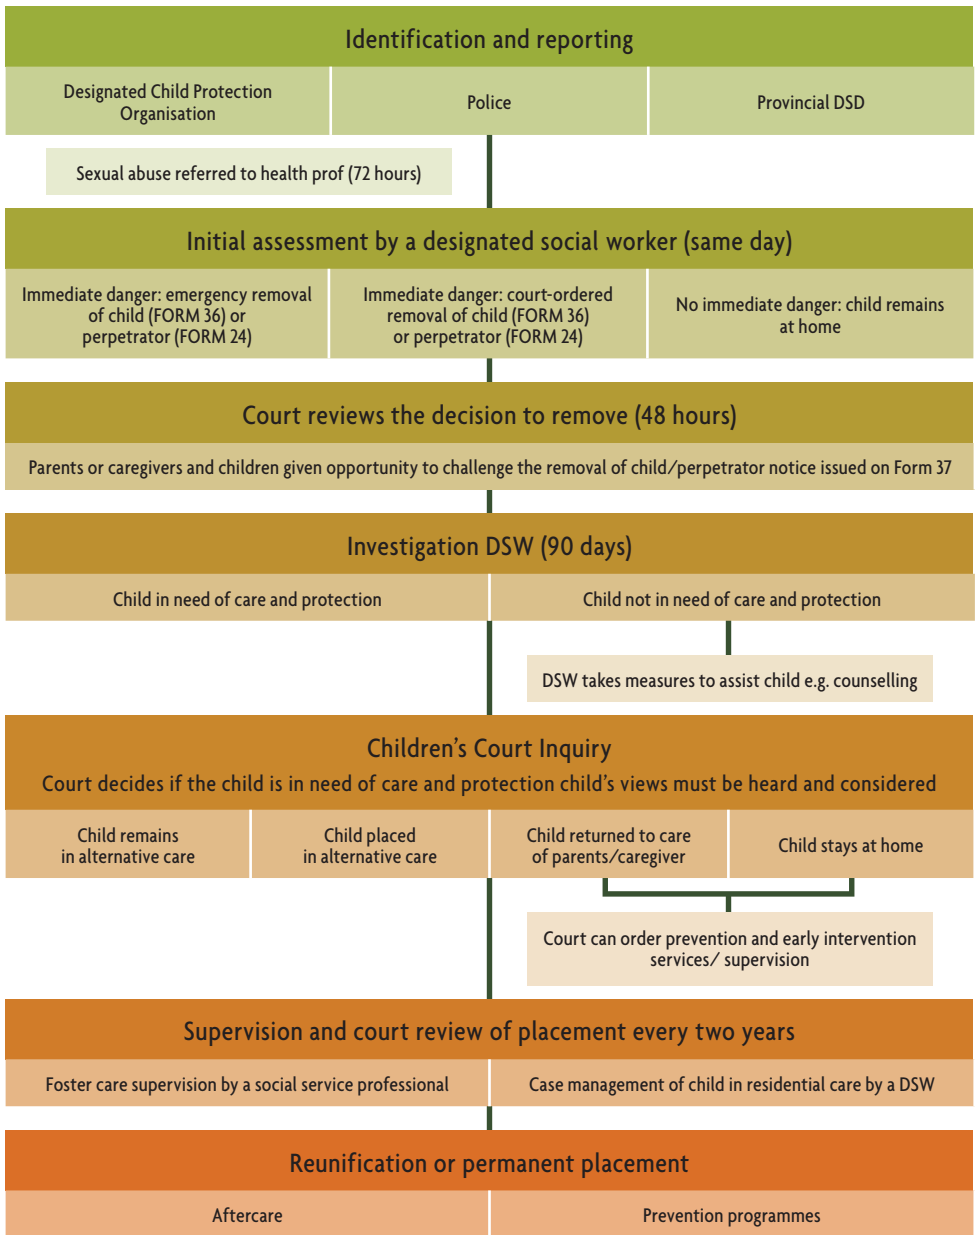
Identification and reporting

Designated Child Protection Organisation

Police

Provincial DSD

Sexual abuse referred to health prof (72 hours)

Initial assessment by a designated social worker (same day)

Immediate danger: emergency removal of child (FORM 36) or perpetrator (FORM 24)

Immediate danger: court-ordered removal of child (FORM 36) or perpetrator (FORM 24)

No immediate danger: child remains at home

Court reviews the decision to remove (48 hours)

Parents or caregivers and children given opportunity to challenge the removal of child/perpetrator notice issued on Form 37

Investigation DSW (90 days)

Child in need of care and protection

Child not in need of care and protection

DSW takes measures to assist child e.g. counselling

Children's Court Inquiry
Court decides if the child is in need of care and protection child's views must be heard and considered

Child remains in alternative care

Child placed in alternative care

Child returned to care of parents/caregiver

Child stays at home

Court can order prevention and early intervention services/ supervision

Supervision and court review of placement every two years

Foster care supervision by a social service professional

Case management of child in residential care by a DSW

Reunification or permanent placement

Aftercare

Prevention programmes